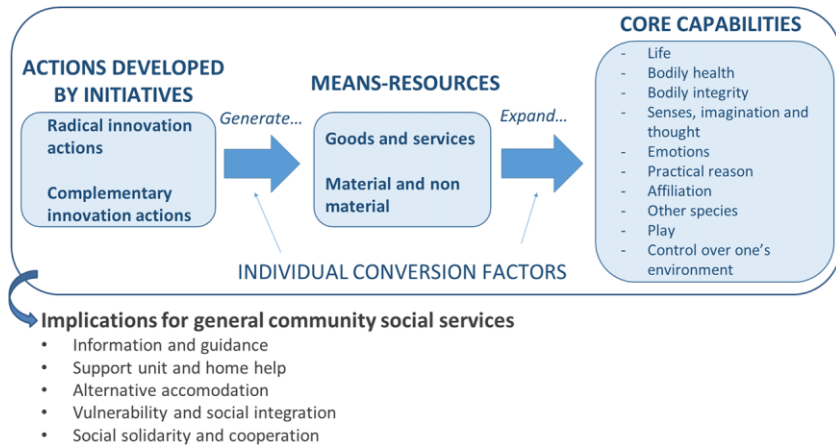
ACTIONS DEVELOPED BY INITIATIVES

Radical innovation actions

Complementary innovation actions

Generate…

MEANS-RESOURCES

Goods and services

Material and non material

Expand…

CORE CAPABILITIES

- Life
- Bodily health
- Bodily integrity
- Senses, imagination and thought
- Emotions
- Practical reason
- Affiliation
- Other species
- Play
- Control over one's environment

INDIVIDUAL CONVERSION FACTORS

Implications for general community social services

- Information and guidance
- Support unit and home help
- Alternative accomodation
- Vulnerability and social integration
- Social solidarity and cooperation